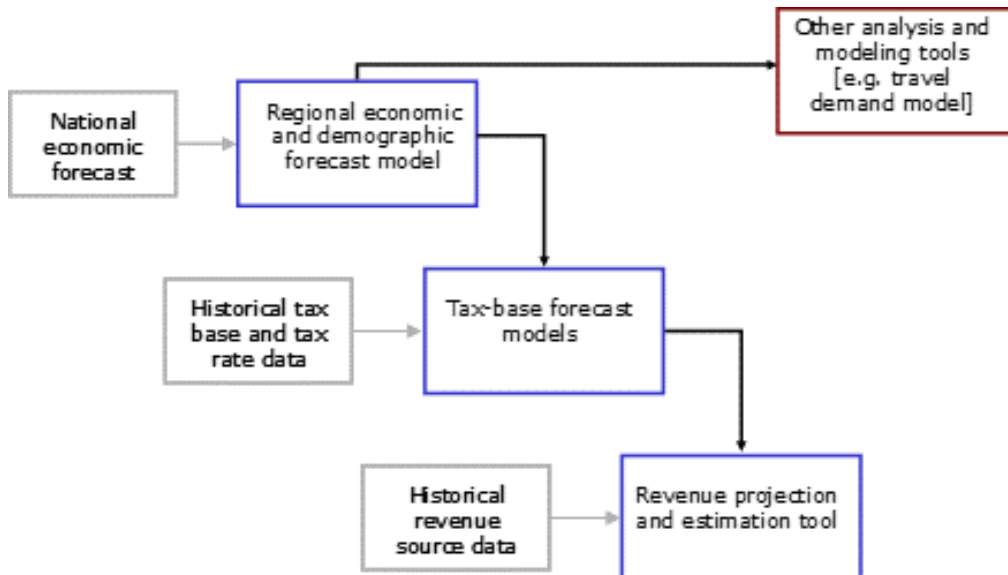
National economic forecast

Regional economic and demographic forecast model

Other analysis and modeling tools [e.g. travel demand model]

Historical tax base and tax rate data

Tax-base forecast models

Historical revenue source data

Revenue projection and estimation tool